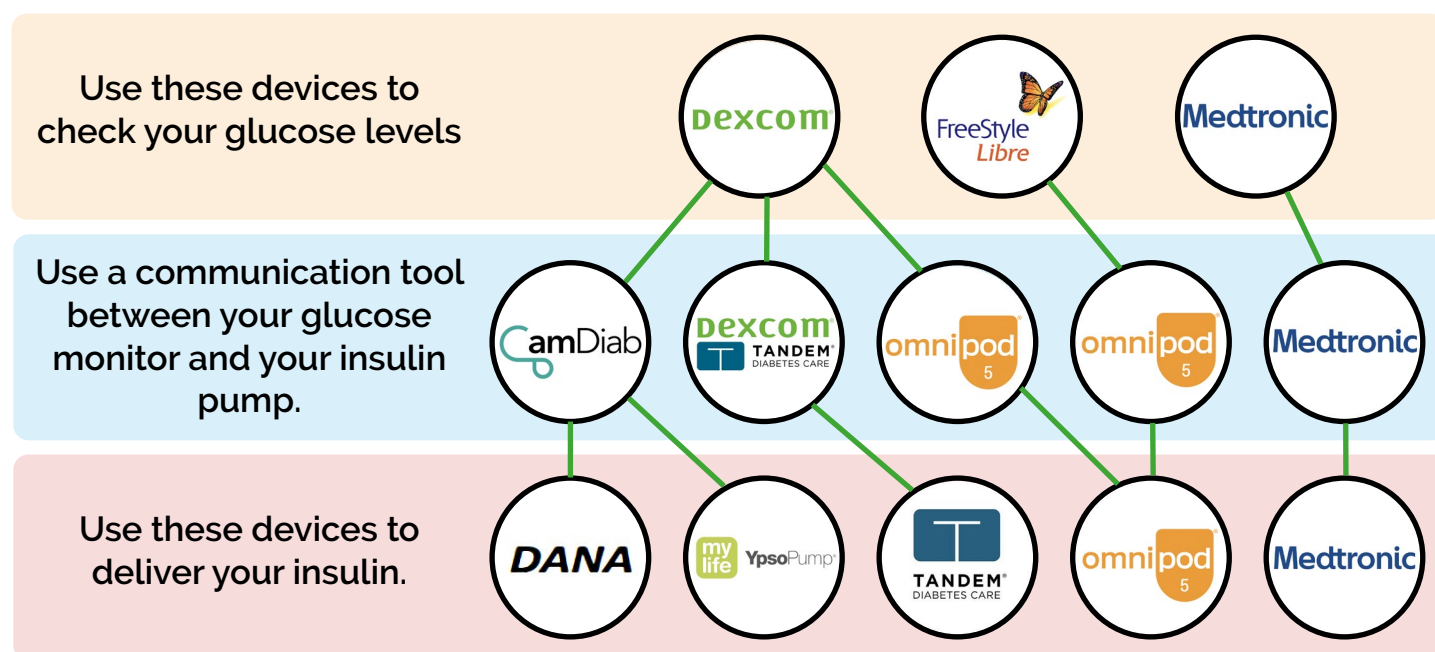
Use these devices to check your glucose levels

DEXCOM

FreeStyle Libre

Medtronic

Use a communication tool between your glucose monitor and your insulin pump.

CamDiab

DEXCOM
TANDEM
DIABETES CARE

omnipod 5

omnipod 5

Medtronic

Use these devices to deliver your insulin.

DANA

my life YpsoPump

TANDEM
DIABETES CARE

omnipod 5

Medtronic